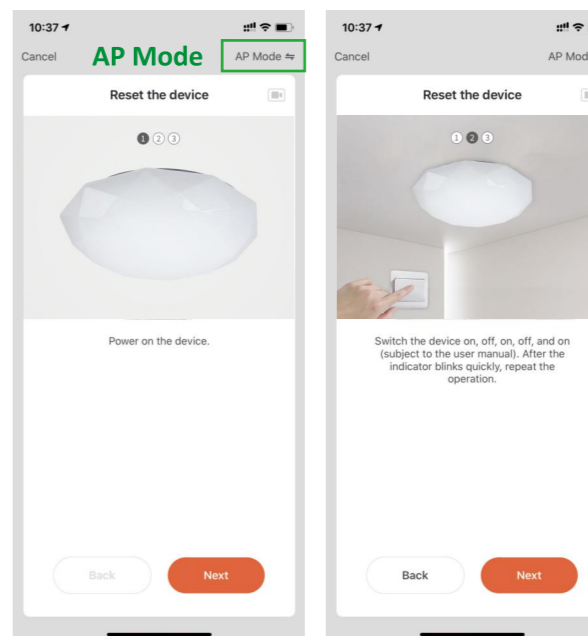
10:37

Cancel

AP Mode

AP Mode ⇋

Reset the device

1 2 3

Power on the device.

Back

Next

10:37

Cancel

AP Mod

Reset the device

1 2 3

Switch the device on, off, on, off, and on (subject to the user manual). After the indicator blinks quickly, repeat the operation.

Back

Next